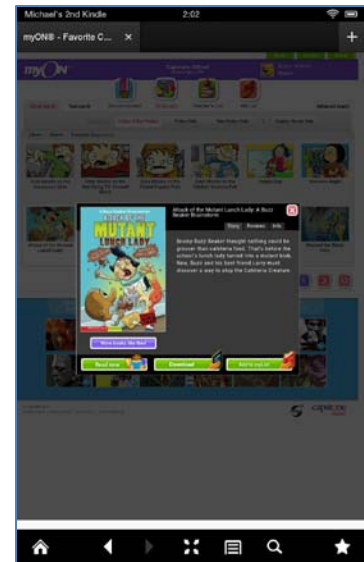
Michael's 2nd Kindle
2:02
myON® - Favorite C... ×
+
myON
Attack of the Mutant Lunch Lady: A Buzz Beaker Brainstorm
Story
Reviews
Info
Brainy Buzz Beaker thought nothing could be grosser than cafeteria food. That's before the school's lunch lady turned into a mutant blob. Now, Buzz and his best friend Larry must discover a way to stop the Cafeteria Creature.
MUTANT
LUNCH LADY
More books like this!
Read now
Download
Add to myList
capstone